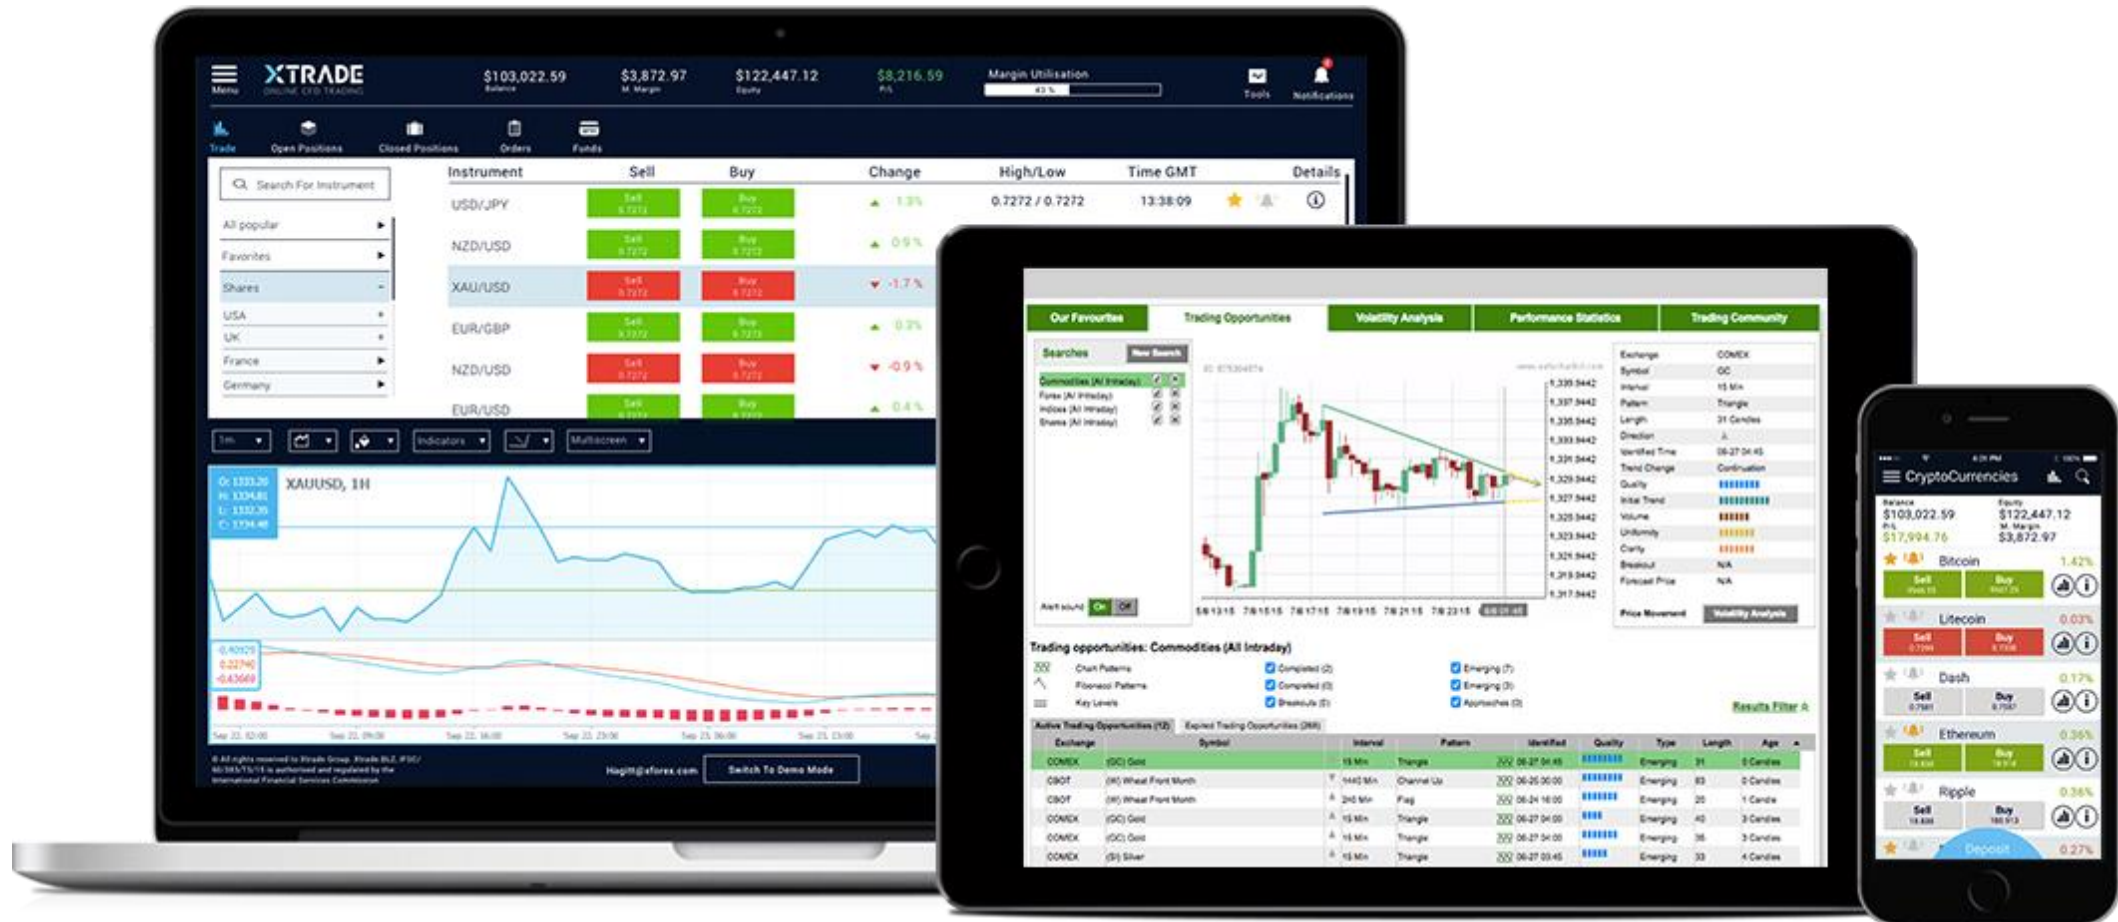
Menu XTRADE ONLINE CFD TRADING

$103,022.59 Balance
$3,872.97 M. Margin
$122,447.12 Equity
$8,216.59 P/L
Margin Utilisation 43 %
Tools
Notifications

Trade
Open Positions
Closed Positions
Orders
Funds

Search For Instrument
All popular
Favorites
Shares
USA
UK
France
Germany

| Instrument | Sell | Buy | Change | High/Low | Time GMT | Details |
|---|---|---|---|---|---|---|
| USD/JPY | Sell 0.7272 | Buy 0.7272 | 1.3% | 0.7272 / 0.7272 | 13:38:09 | |
| NZD/USD | Sell 0.7272 | Buy 0.7272 | 0.9% | | | |
| XAU/USD | Sell 0.7272 | Buy 0.7272 | -1.7% | | | |
| EUR/GBP | Sell 0.7272 | Buy 0.7272 | 0.3% | | | |
| NZD/USD | Sell 0.7272 | Buy 0.7272 | -0.9% | | | |
| EUR/USD | Sell | Buy | 0.4% | | | |

1m
Indicators
Multiscreen

XAUUSD, 1H

Switch To Demo Mode

Our Favourites
Trading Opportunities
Volatility Analysis
Performance Statistics
Trading Community

Searches
New Search
Commodities (All Intraday)
Forex (All Intraday)
Indices (All Intraday)
Shares (All Intraday)

Exchange COMEX
Symbol GC
Interval 15 Min
Pattern Triangle
Length 31 Candles
Identified Time 06-27 04:45
Trend Change Continuation
Quality
Initial Trend
Volume
Uniformity
Clarity
Breakout N/A
Forecast Price N/A

Price Movement
Volatility Analysis

Alert sound On Off

Trading opportunities: Commodities (All Intraday)
Chart Patterns
Fibonacci Patterns
Key Levels
Completed (2)
Completed (0)
Breakouts (0)
Emerging (7)
Emerging (3)
Approaches (0)
Results Filter

Active Trading Opportunities (12)
Expired Trading Opportunities (268)

| Exchange | Symbol | Interval | Pattern | Identified | Quality | Type | Length | Age |
|---|---|---|---|---|---|---|---|---|
| COMEX | (GC) Gold | 15 Min | Triangle | 06-27 04:45 | | Emerging | 31 | 0 Candles |
| CBOT | (W) Wheat Front Month | 1440 Min | Channel Up | 06-20 00:00 | | Emerging | 83 | 0 Candles |
| CBOT | (W) Wheat Front Month | 240 Min | Flag | 06-24 16:00 | | Emerging | 20 | 1 Candle |
| COMEX | (GC) Gold | 15 Min | Triangle | 06-27 04:00 | | Emerging | 40 | 3 Candles |
| COMEX | (GC) Gold | 15 Min | Triangle | 06-27 04:00 | | Emerging | 36 | 3 Candles |
| COMEX | (SI) Silver | 15 Min | Triangle | 06-27 03:45 | | Emerging | 33 | 4 Candles |

CryptoCurrencies
Balance $103,022.59
Equity $122,447.12
P/L $17,994.76
M. Margin $3,872.97

Bitcoin 1.42%
Sell Buy
Litecoin 0.03%
Sell Buy
Dash 0.17%
Sell Buy
Ethereum 0.36%
Sell Buy
Ripple 0.36%
Sell Buy
Deposit 0.27%